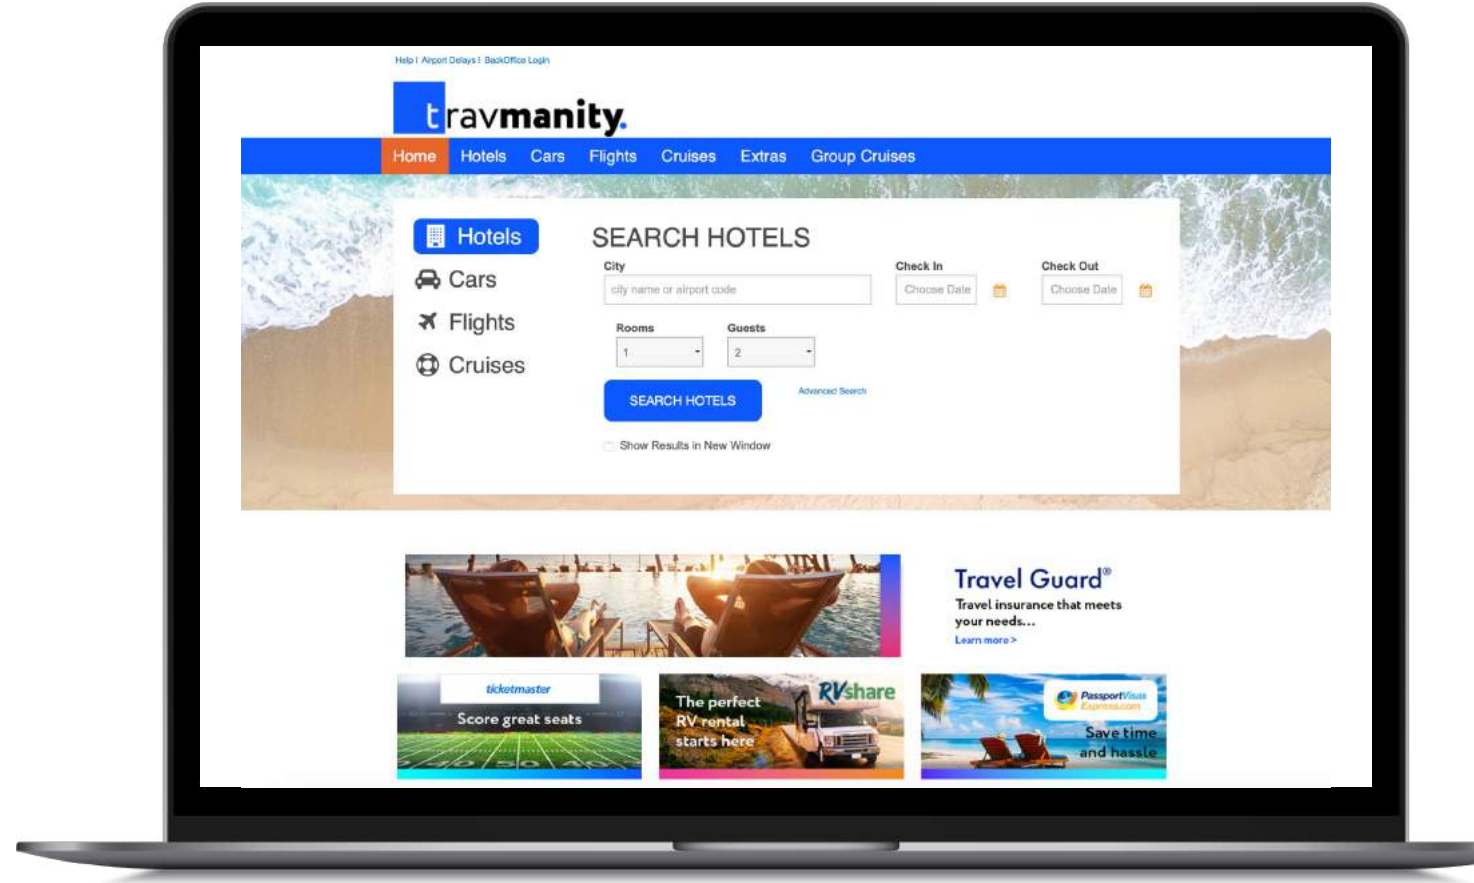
Help | Airport Delays | BackOffice Login

travmanity.

Home Hotels Cars Flights Cruises Extras Group Cruises

Hotels
Cars
Flights
Cruises

SEARCH HOTELS

City
city name or airport code

Check In
Choose Date

Check Out
Choose Date

Rooms
1

Guests
2

SEARCH HOTELS

Advanced Search

Show Results in New Window

Travel Guard®
Travel insurance that meets your needs...
Learn more >

ticketmaster
Score great seats

The perfect RV rental starts here
RVshare

PassportVisas Express.com
Save time and hassle